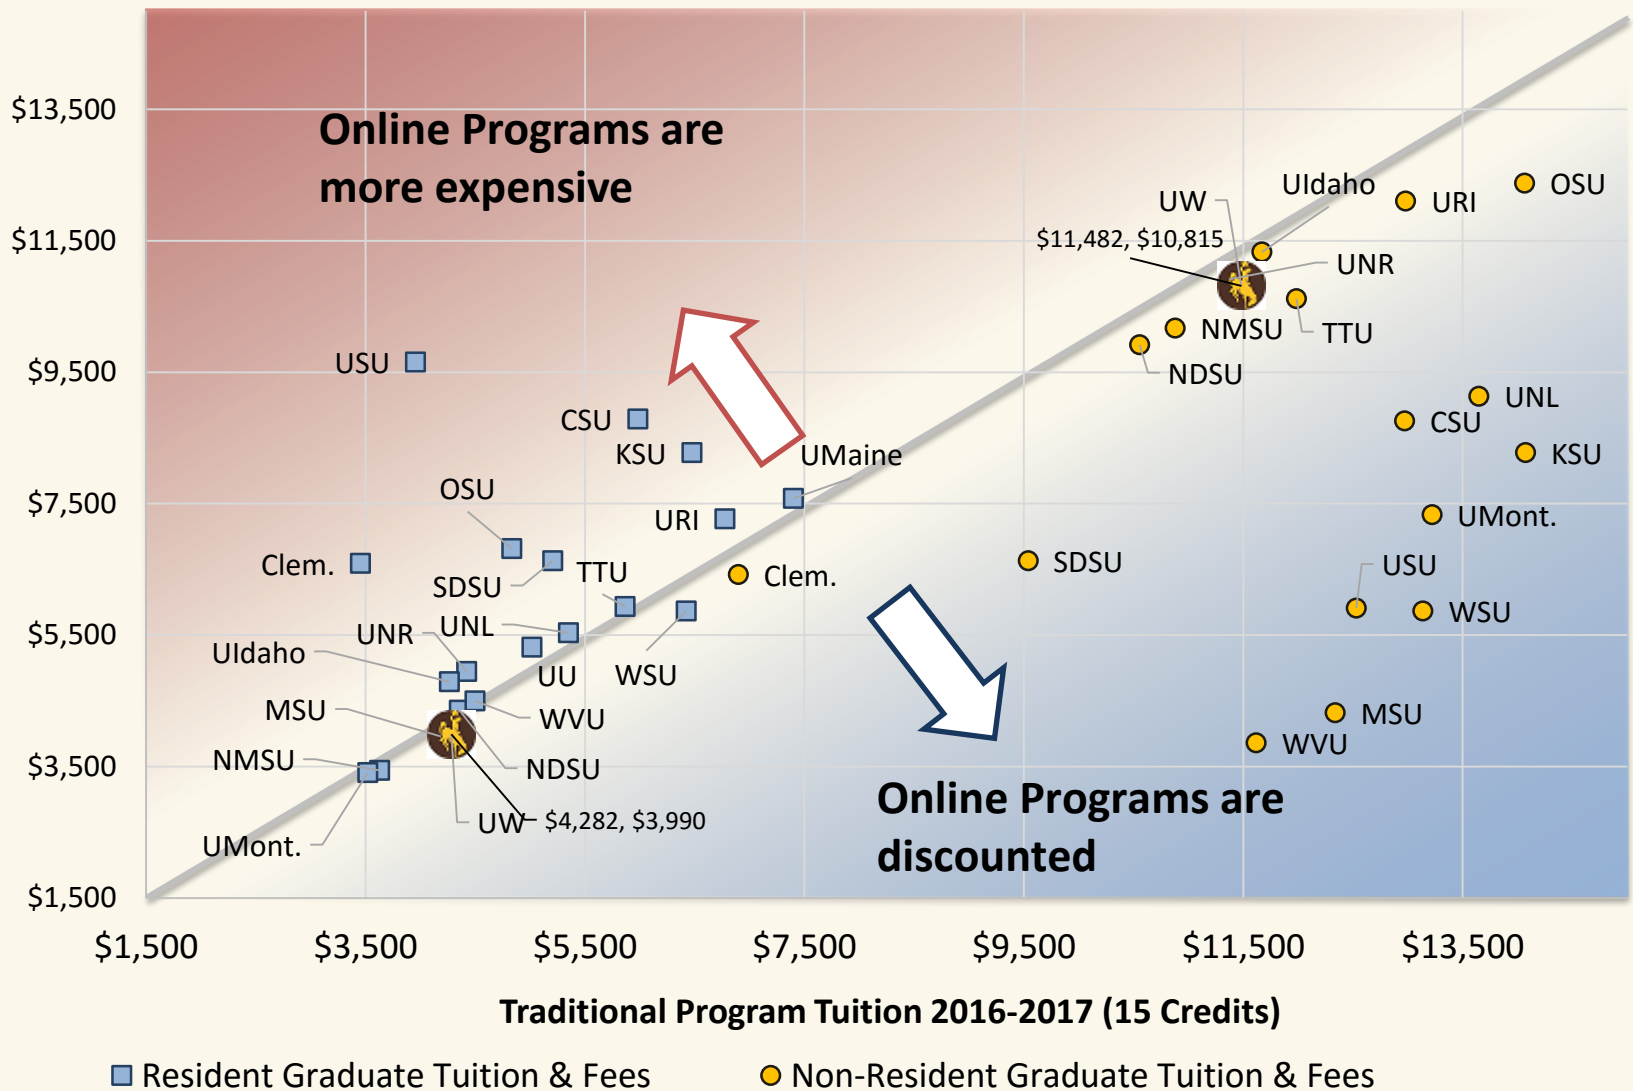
$13,500
$11,500
$9,500
$7,500
$5,500
$3,500
$1,500

Online Programs are more expensive

Online Programs are discounted

UW
UIdaho
URI
OSU
$11,482, $10,815
UNR
NMSU
TTU
NDSU
UNL
CSU
KSU
UMont.
SDSU
USU
WSU
MSU
WVU
Clem.

USU
CSU
KSU
UMaine
OSU
URI
Clem.
SDSU
TTU
UNR
UNL
UIdaho
UU
WSU
MSU
WVU
NMSU
NDSU
UW
$4,282, $3,990
UMont.

$1,500
$3,500
$5,500
$7,500
$9,500
$11,500
$13,500

Traditional Program Tuition 2016-2017 (15 Credits)

Resident Graduate Tuition & Fees
Non-Resident Graduate Tuition & Fees